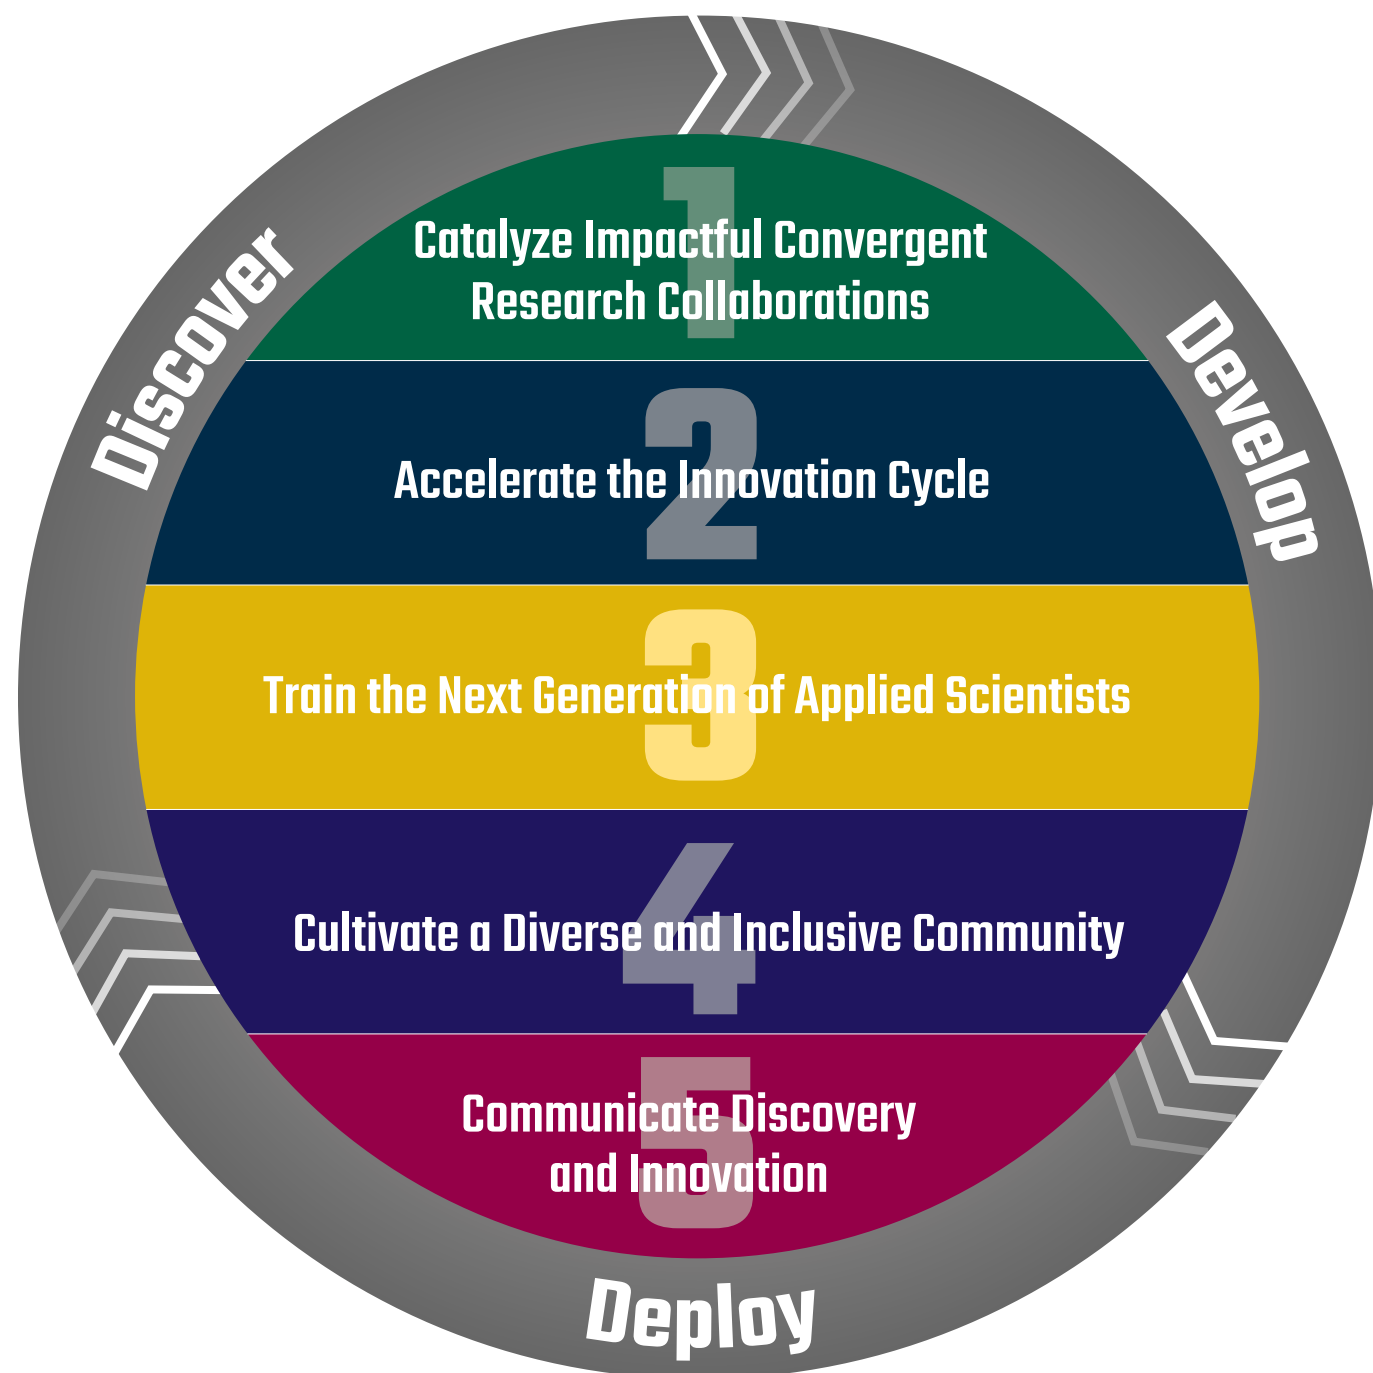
Discover

Develop

1
Catalyze Impactful Convergent Research Collaborations

2
Accelerate the Innovation Cycle

3
Train the Next Generation of Applied Scientists

4
Cultivate a Diverse and Inclusive Community

5
Communicate Discovery and Innovation

Deploy